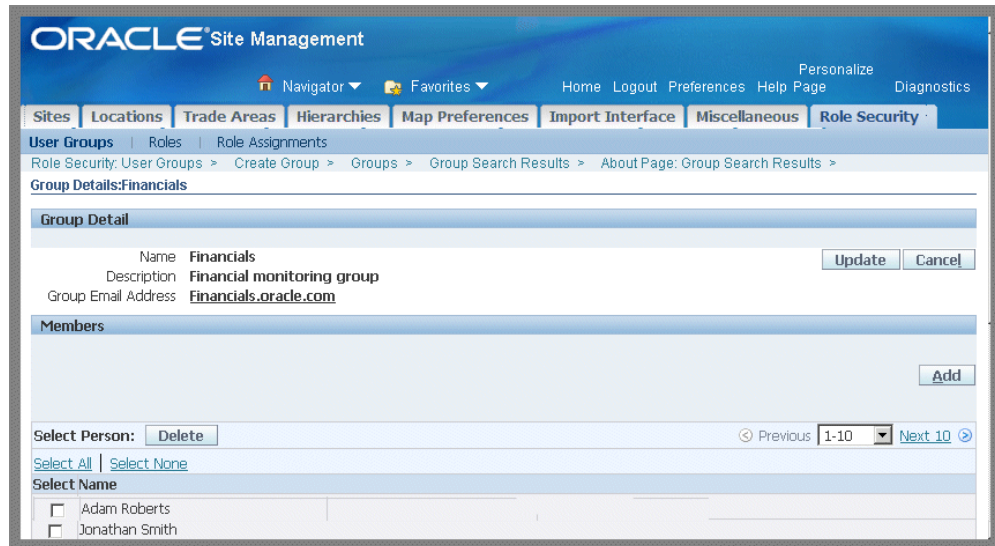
ORACLE Site Management

Navigator Favorites Home Logout Preferences Personalize Help Page Diagnostics

Sites | Locations | Trade Areas | Hierarchies | Map Preferences | Import Interface | Miscellaneous | Role Security

User Groups | Roles | Role Assignments

Role Security: User Groups > Create Group > Groups > Group Search Results > About Page: Group Search Results >

Group Details:Financials

Group Detail

Name Financials
Description Financial monitoring group
Group Email Address Financials.oracle.com

Update Cancel

Members

Add

Select Person: Delete

Previous 1-10 Next 10

Select All | Select None

| Select | Name |
|---|---|
| | Adam Roberts |
| | Jonathan Smith |